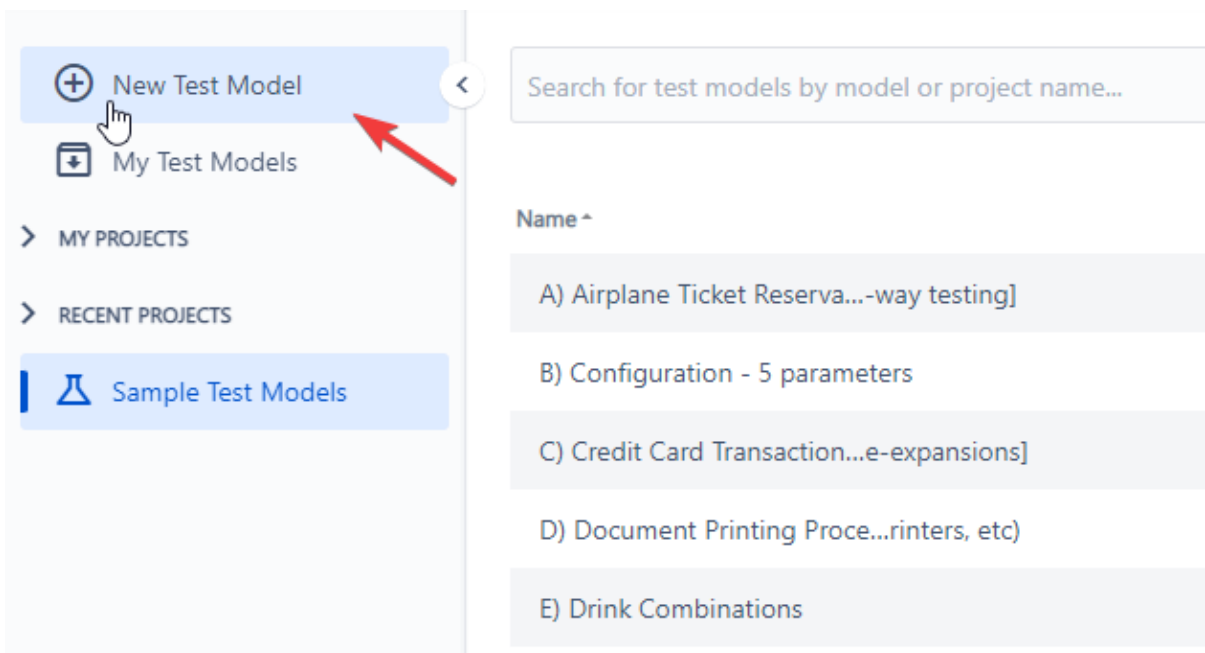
New Test Model

My Test Models

MY PROJECTS

RECENT PROJECTS

Sample Test Models

Search for test models by model or project name...

Name

A) Airplane Ticket Reserva...-way testing]

B) Configuration - 5 parameters

C) Credit Card Transaction...e-expansions]

D) Document Printing Proce...rinters, etc)

E) Drink Combinations